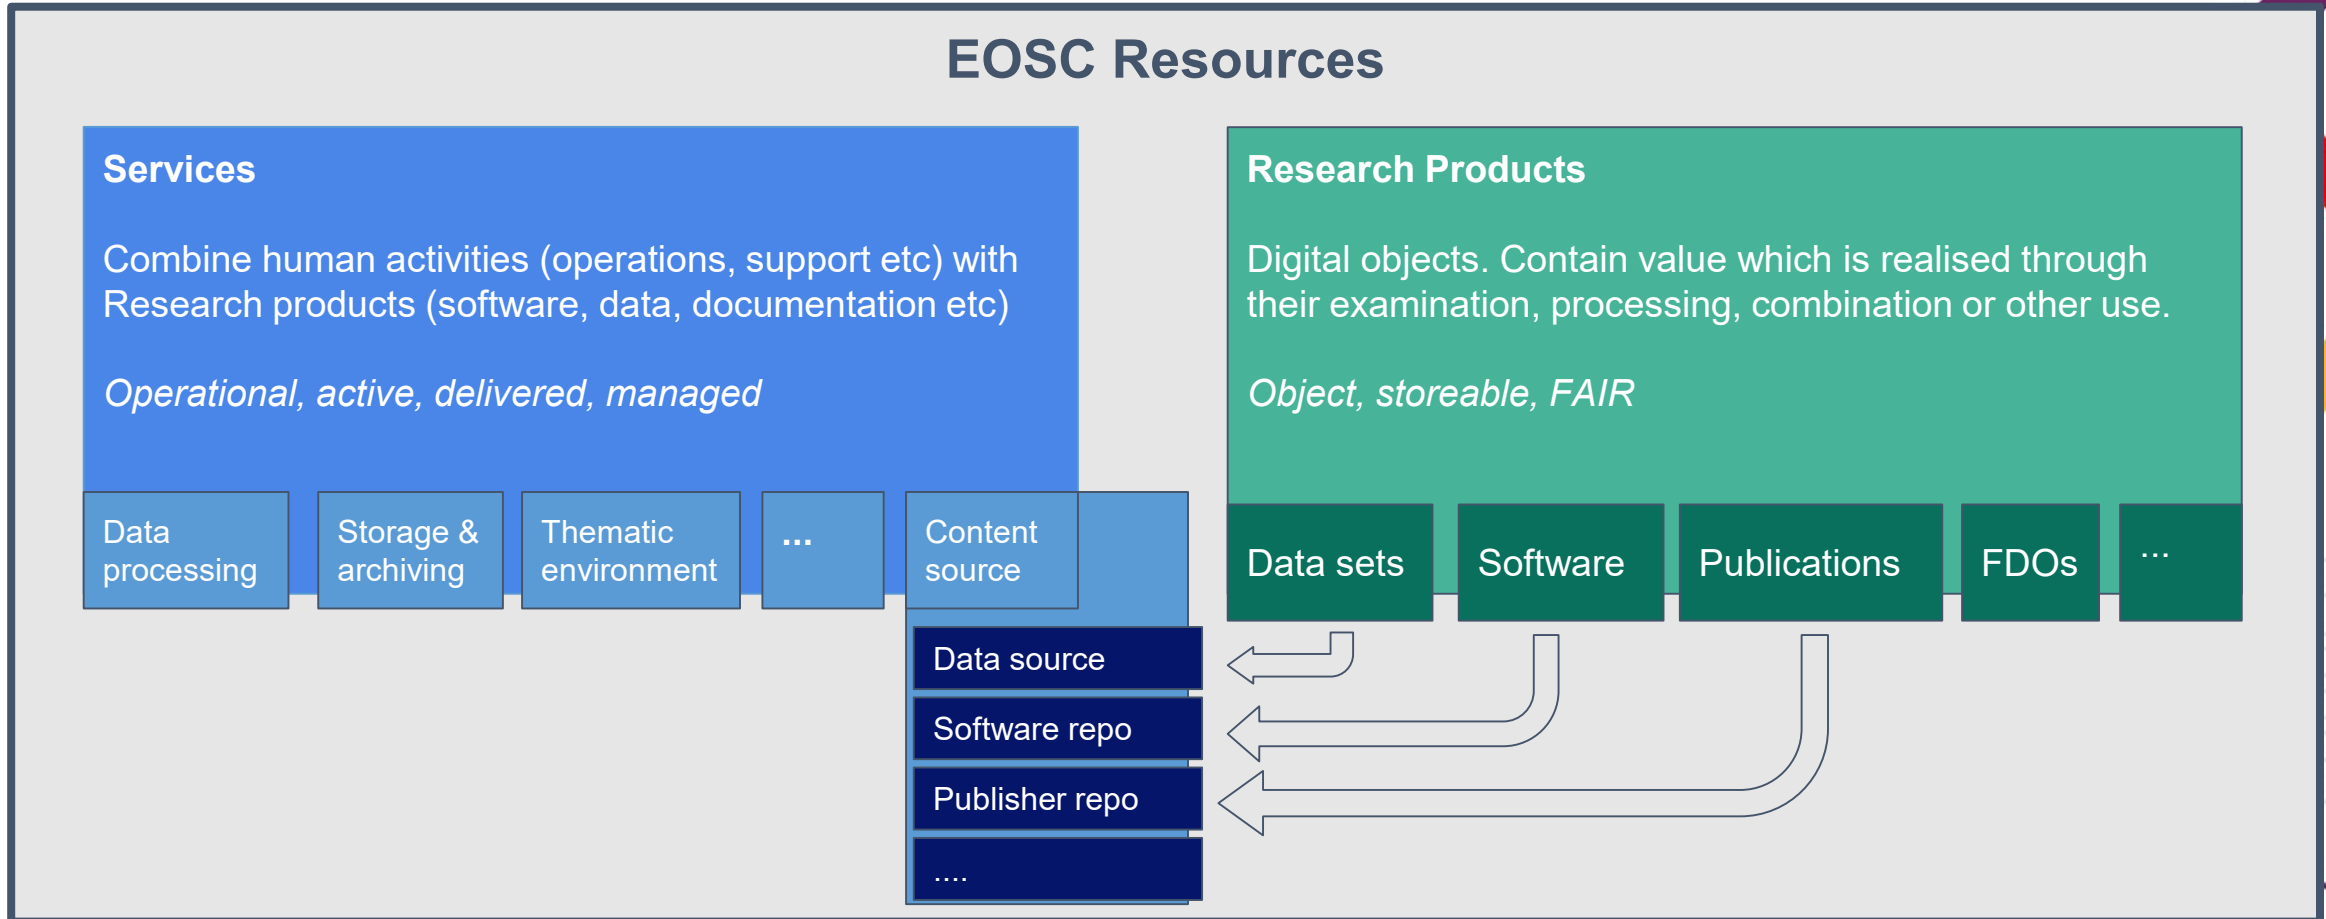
EOSC Resources

Services

Combine human activities (operations, support etc) with Research products (software, data, documentation etc)

*Operational, active, delivered, managed*

Data processing

Storage & archiving

Thematic environment

...

Content source

Data source

Software repo

Publisher repo

....

Research Products

Digital objects. Contain value which is realised through their examination, processing, combination or other use.

*Object, storeable, FAIR*

Data sets

Software

Publications

FDOs

...